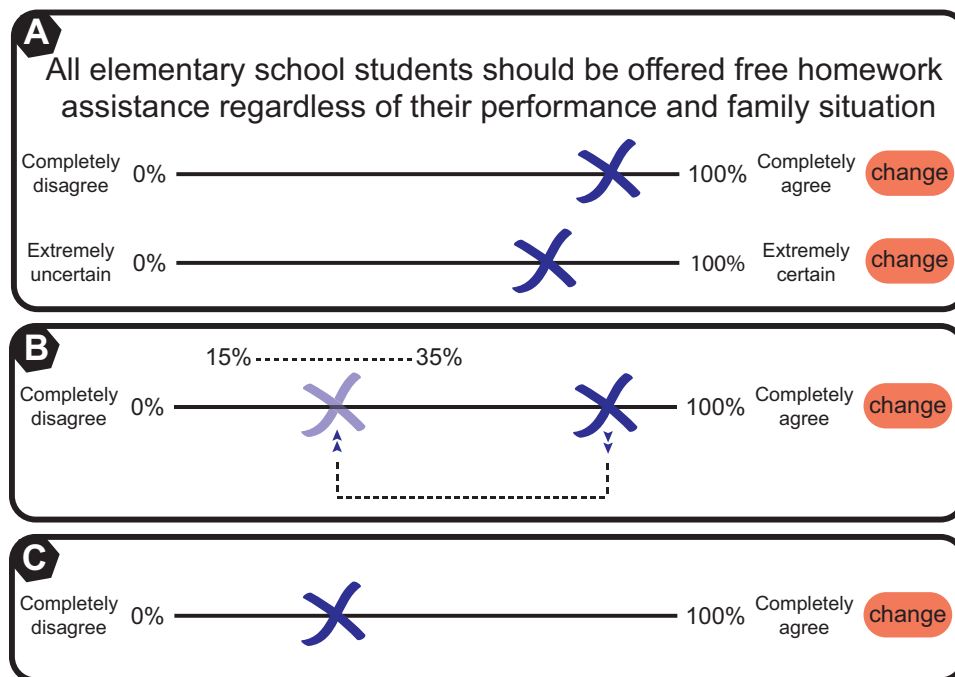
A

All elementary school students should be offered free homework assistance regardless of their performance and family situation

Completely disagree 0% 100% Completely agree change

Extremely uncertain 0% 100% Extremely certain change

B

15% 35%

Completely disagree 0% 100% Completely agree change

C

Completely disagree 0% 100% Completely agree change